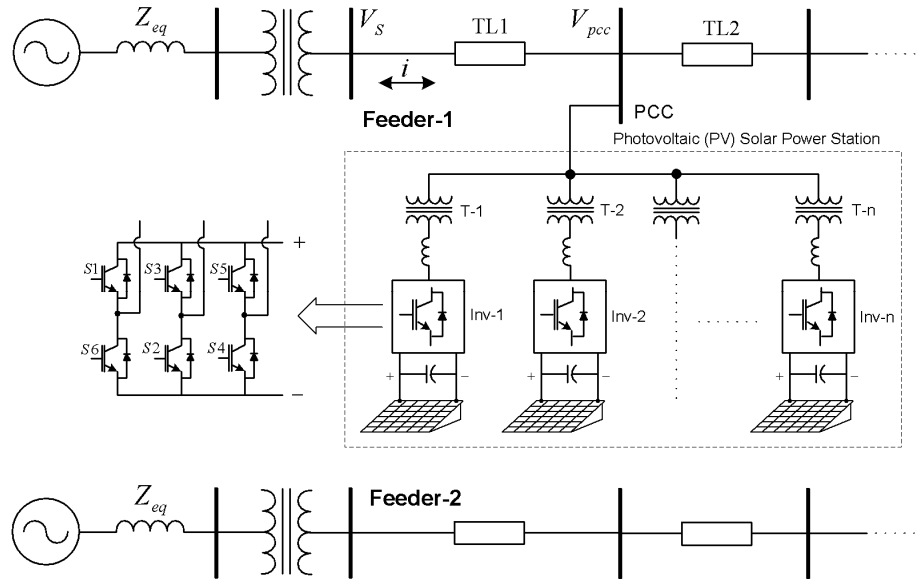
$Z_{eq}$

$V_S$

TL1

$V_{pcc}$

TL2

$i$

Feeder-1

PCC

Photovoltaic (PV) Solar Power Station

T-1

T-2

T-n

+

$S1$

$S3$

$S5$

Inv-1

Inv-2

Inv-n

$S6$

$S2$

$S4$

+ −

+ −

+ −

−

$Z_{eq}$

Feeder-2